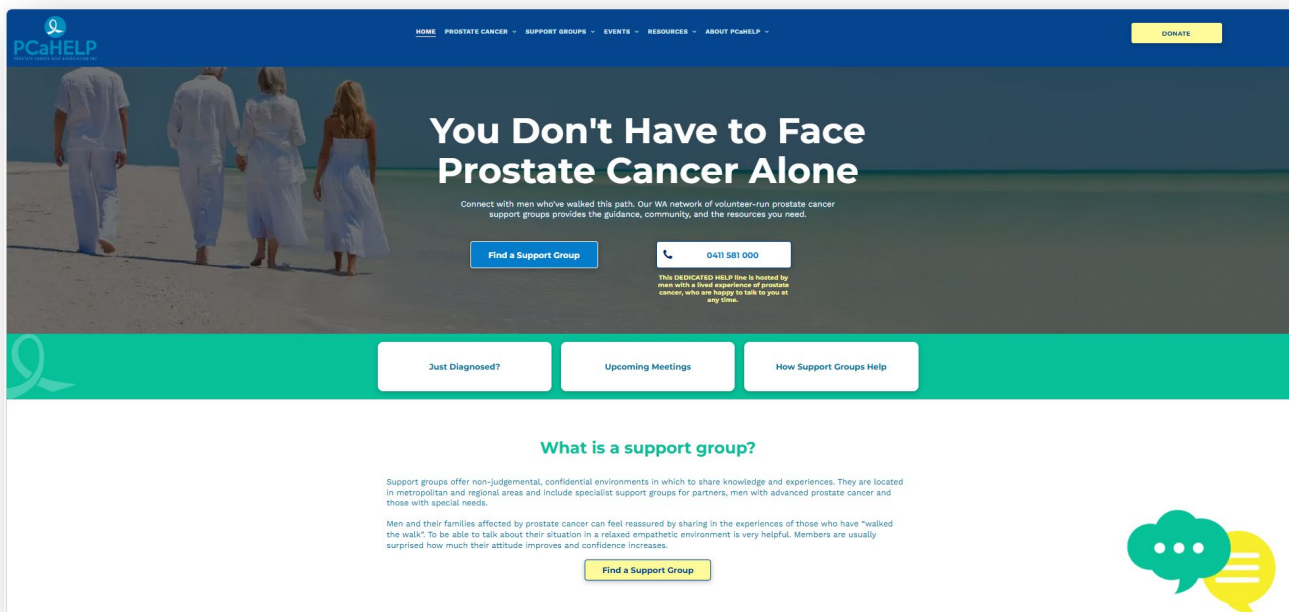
PCaHELP
PROSTATE CANCER HELP ASSOCIATION INC

HOME PROSTATE CANCER SUPPORT GROUPS EVENTS RESOURCES ABOUT PCaHELP

DONATE

You Don't Have to Face Prostate Cancer Alone

Connect with men who've walked this path. Our WA network of volunteer-run prostate cancer support groups provides the guidance, community, and the resources you need.

Find a Support Group

0411 581 000

This DEDICATED HELP line is hosted by men with a lived experience of prostate cancer, who are happy to talk to you at any time.

Just Diagnosed?

Upcoming Meetings

How Support Groups Help

What is a support group?

Support groups offer non-judgemental, confidential environments in which to share knowledge and experiences. They are located in metropolitan and regional areas and include specialist support groups for partners, men with advanced prostate cancer and those with special needs.

Men and their families affected by prostate cancer can feel reassured by sharing in the experiences of those who have "walked the walk". To be able to talk about their situation in a relaxed empathetic environment is very helpful. Members are usually surprised how much their attitude improves and confidence increases.

Find a Support Group